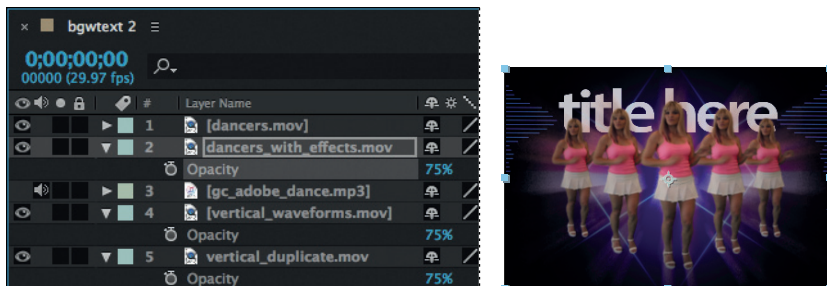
× bgwtext 2 ≡

0;00;00;00
00000 (29.97 fps)

Layer Name

1 [dancers.mov]

2 dancers_with_effects.mov

Opacity 75%

3 [gc_adobe_dance.mp3]

4 [vertical_waveforms.mov]

Opacity 75%

5 vertical_duplicate.mov

Opacity 75%

title here